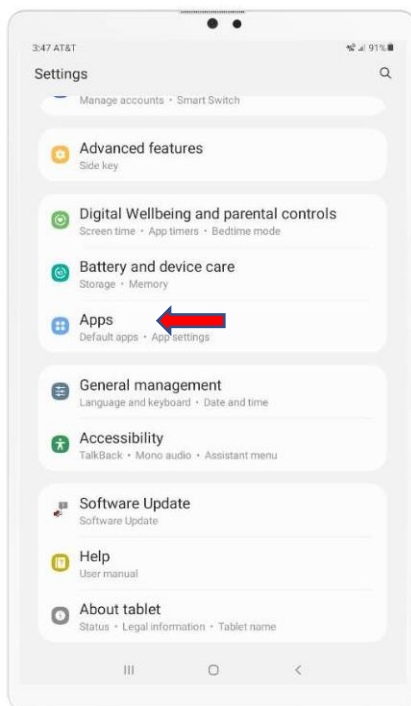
3:47 AT&T

91%

Settings

Manage accounts • Smart Switch

Advanced features
Side key

Digital Wellbeing and parental controls
Screen time • App timers • Bedtime mode

Battery and device care
Storage • Memory

Apps
Default apps • App settings

General management
Language and keyboard • Date and time

Accessibility
TalkBack • Mono audio • Assistant menu

Software Update
Software Update

Help
User manual

About tablet
Status • Legal information • Tablet name